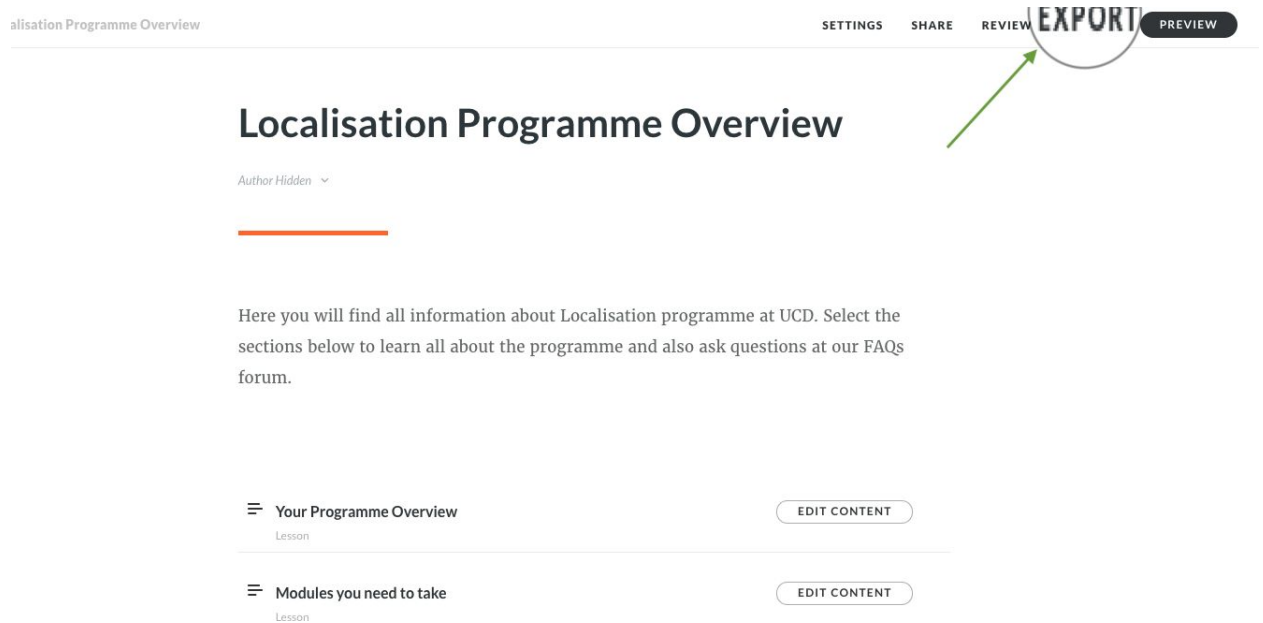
alisation Programme Overview

SETTINGS SHARE REVIEW EXPORT PREVIEW

Localisation Programme Overview

Author Hidden

Here you will find all information about Localisation programme at UCD. Select the sections below to learn all about the programme and also ask questions at our FAQs forum.

Your Programme Overview
Lesson
EDIT CONTENT

Modules you need to take
Lesson
EDIT CONTENT